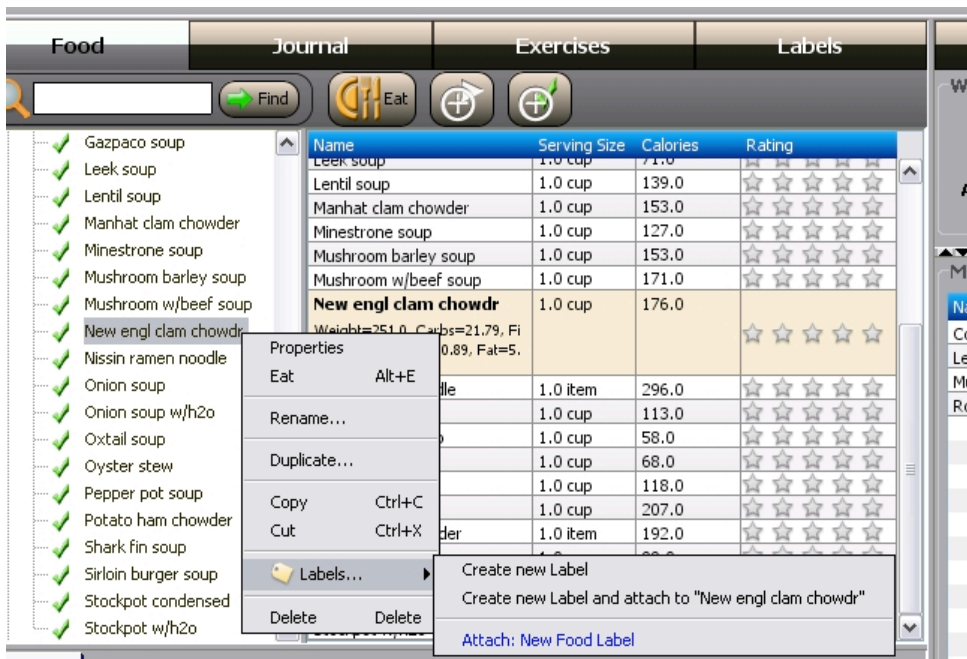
Food | Journal | Exercises | Labels

Find | Eat

Gazpaco soup
Leek soup
Lentil soup
Manhat clam chowder
Minestrone soup
Mushroom barley soup
Mushroom w/beef soup
New engl clam chowdr
Nissin ramen noodle
Onion soup
Onion soup w/h2o
Oxtail soup
Oyster stew
Pepper pot soup
Potato ham chowder
Shark fin soup
Sirloin burger soup
Stockpot condensed
Stockpot w/h2o

| Name | Serving Size | Calories | Rating |
|---|---|---|---|
| Leek soup | 1.0 cup | 71.0 | |
| Lentil soup | 1.0 cup | 139.0 | |
| Manhat clam chowder | 1.0 cup | 153.0 | |
| Minestrone soup | 1.0 cup | 127.0 | |
| Mushroom barley soup | 1.0 cup | 153.0 | |
| Mushroom w/beef soup | 1.0 cup | 171.0 | |
| New engl clam chowdr Weight=251.0, Carbs=21.79, Fi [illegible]0.89, Fat=5. | 1.0 cup | 176.0 | |
| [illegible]dle | 1.0 item | 296.0 | |
| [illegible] | 1.0 cup | 113.0 | |
| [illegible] | 1.0 cup | 58.0 | |
| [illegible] | 1.0 cup | 68.0 | |
| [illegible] | 1.0 cup | 118.0 | |
| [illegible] | 1.0 cup | 207.0 | |
| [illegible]der | 1.0 item | 192.0 | |

Properties
Eat Alt+E
Rename...
Duplicate...
Copy Ctrl+C
Cut Ctrl+X
Labels...
Delete Delete

Create new Label
Create new Label and attach to "New engl clam chowdr"
Attach: New Food Label

W
A
M
Na
Co
Le
Mu
Ro